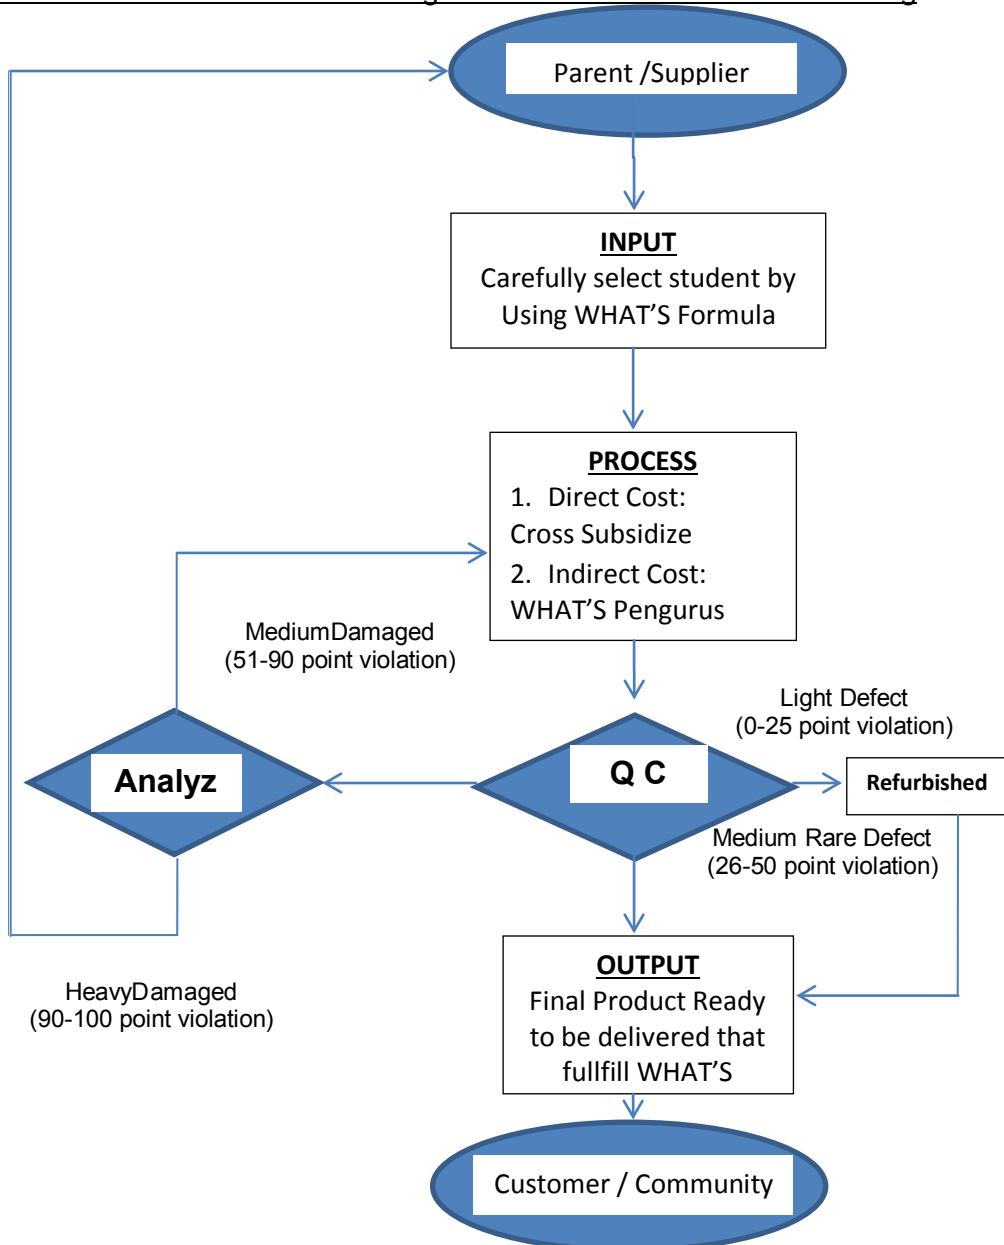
Parent /Supplier

INPUT
Carefully select student by Using WHAT'S Formula

PROCESS
1. Direct Cost: Cross Subsidize
2. Indirect Cost: WHAT'S Pengurus

MediumDamaged
(51-90 point violation)

Light Defect
(0-25 point violation)

Analyz

Q C

Refurbished

Medium Rare Defect
(26-50 point violation)

HeavyDamaged
(90-100 point violation)

OUTPUT
Final Product Ready to be delivered that fullfill WHAT'S

Customer / Community